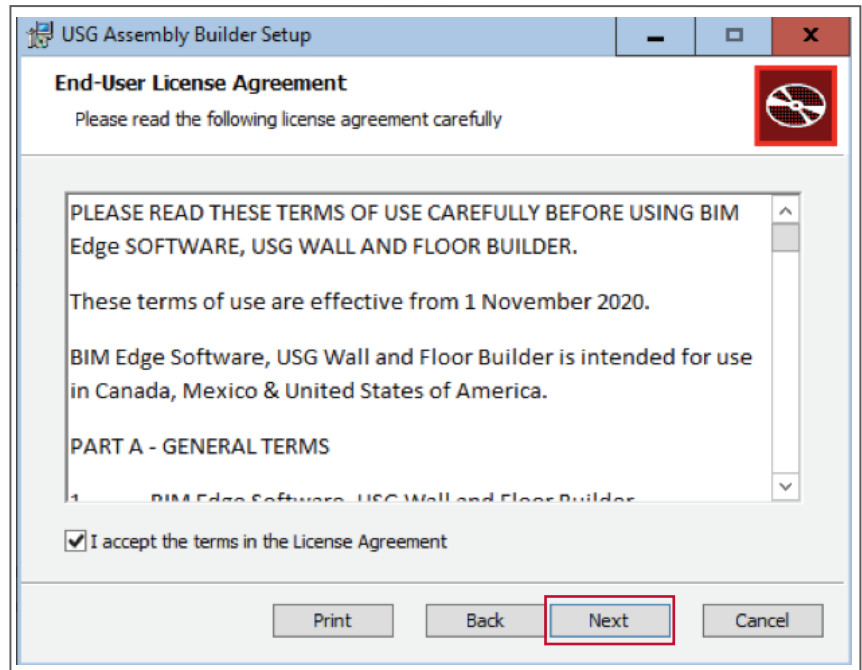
USG Assembly Builder Setup

End-User License Agreement

Please read the following license agreement carefully

PLEASE READ THESE TERMS OF USE CAREFULLY BEFORE USING BIM Edge SOFTWARE, USG WALL AND FLOOR BUILDER.

These terms of use are effective from 1 November 2020.

BIM Edge Software, USG Wall and Floor Builder is intended for use in Canada, Mexico & United States of America.

PART A - GENERAL TERMS

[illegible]

I accept the terms in the License Agreement

Print Back Next Cancel